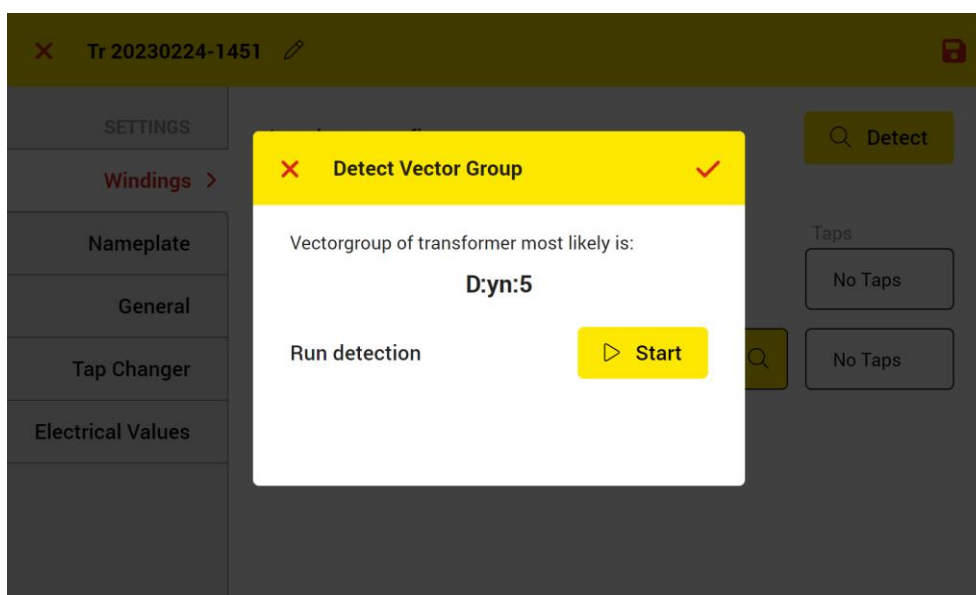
Tr 20230224-1451

SETTINGS
Windings >
Nameplate
General
Tap Changer
Electrical Values

Detect

Taps
No Taps
No Taps

Detect Vector Group

Vectorgroup of transformer most likely is:
D:yn:5

Run detection
Start